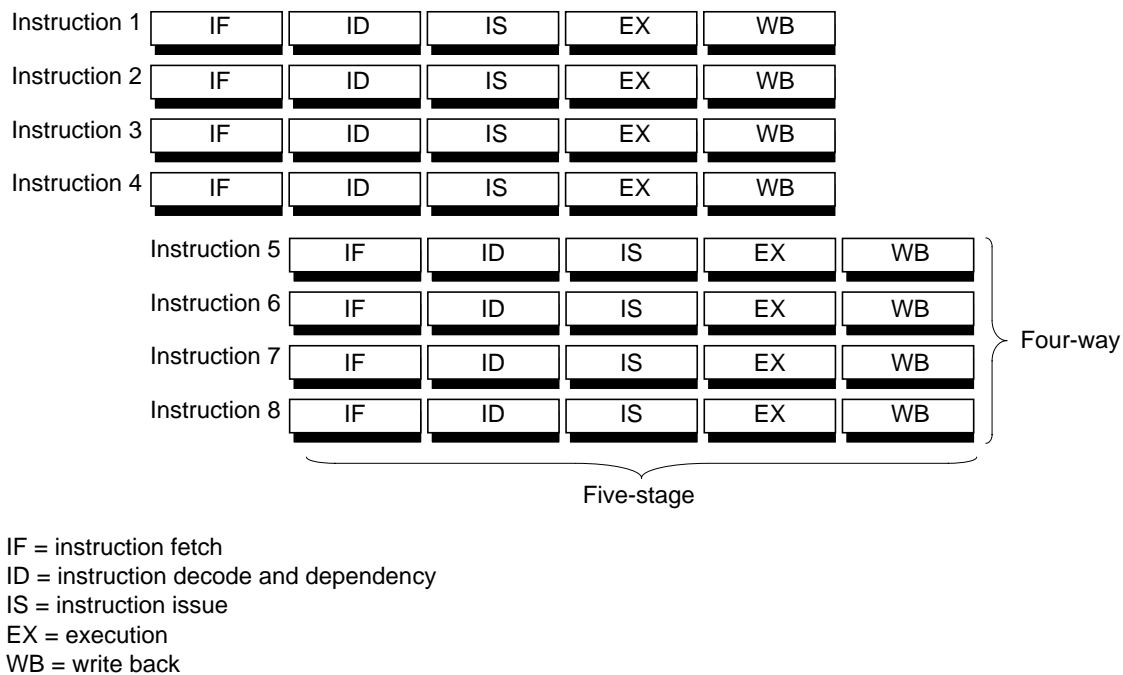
Instruction 1 IF ID IS EX WB
Instruction 2 IF ID IS EX WB
Instruction 3 IF ID IS EX WB
Instruction 4 IF ID IS EX WB
Instruction 5 IF ID IS EX WB
Instruction 6 IF ID IS EX WB
Instruction 7 IF ID IS EX WB
Instruction 8 IF ID IS EX WB

Four-way

Five-stage

IF = instruction fetch
ID = instruction decode and dependency
IS = instruction issue
EX = execution
WB = write back